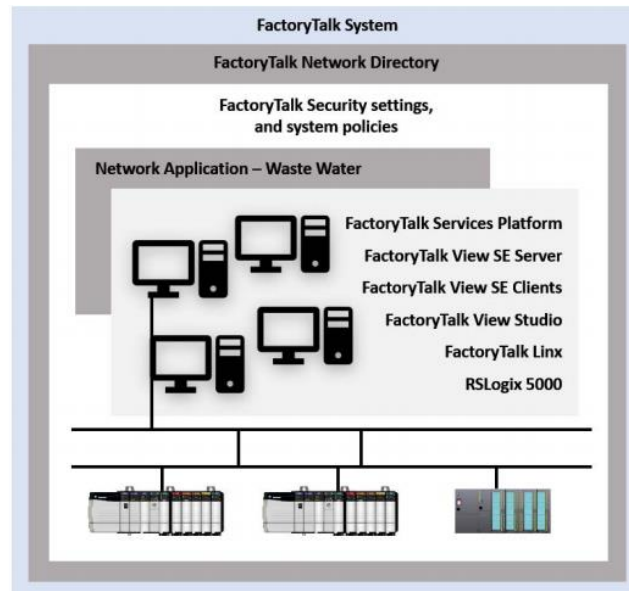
FactoryTalk System

FactoryTalk Network Directory

FactoryTalk Security settings, and system policies

Network Application – Waste Water

FactoryTalk Services Platform

FactoryTalk View SE Server

FactoryTalk View SE Clients

FactoryTalk View Studio

FactoryTalk Linx

RSLogix 5000